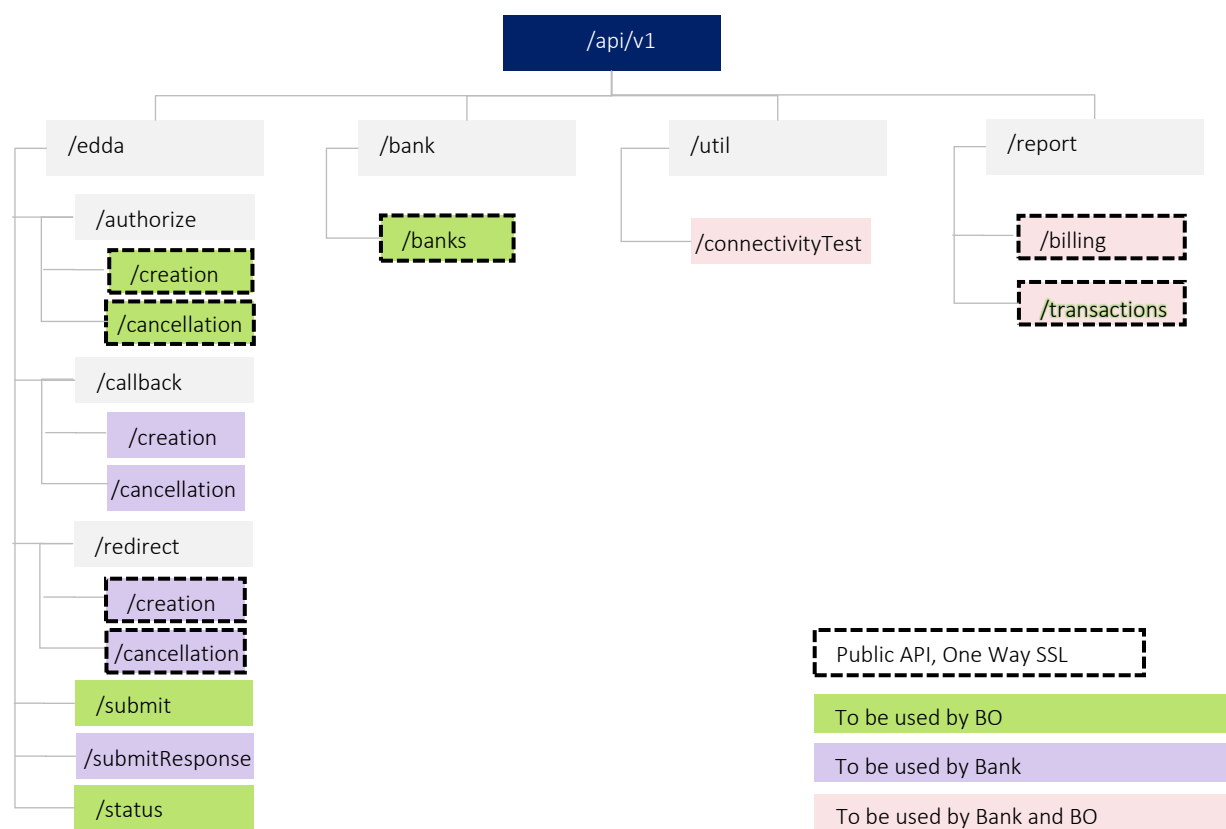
/api/v1

/edda

/authorize

/creation

/cancellation

/callback

/creation

/cancellation

/redirect

/creation

/cancellation

/submit

/submitResponse

/status

/bank

/banks

/util

/connectivityTest

/report

/billing

/transactions

Public API, One Way SSL

To be used by BO

To be used by Bank

To be used by Bank and BO